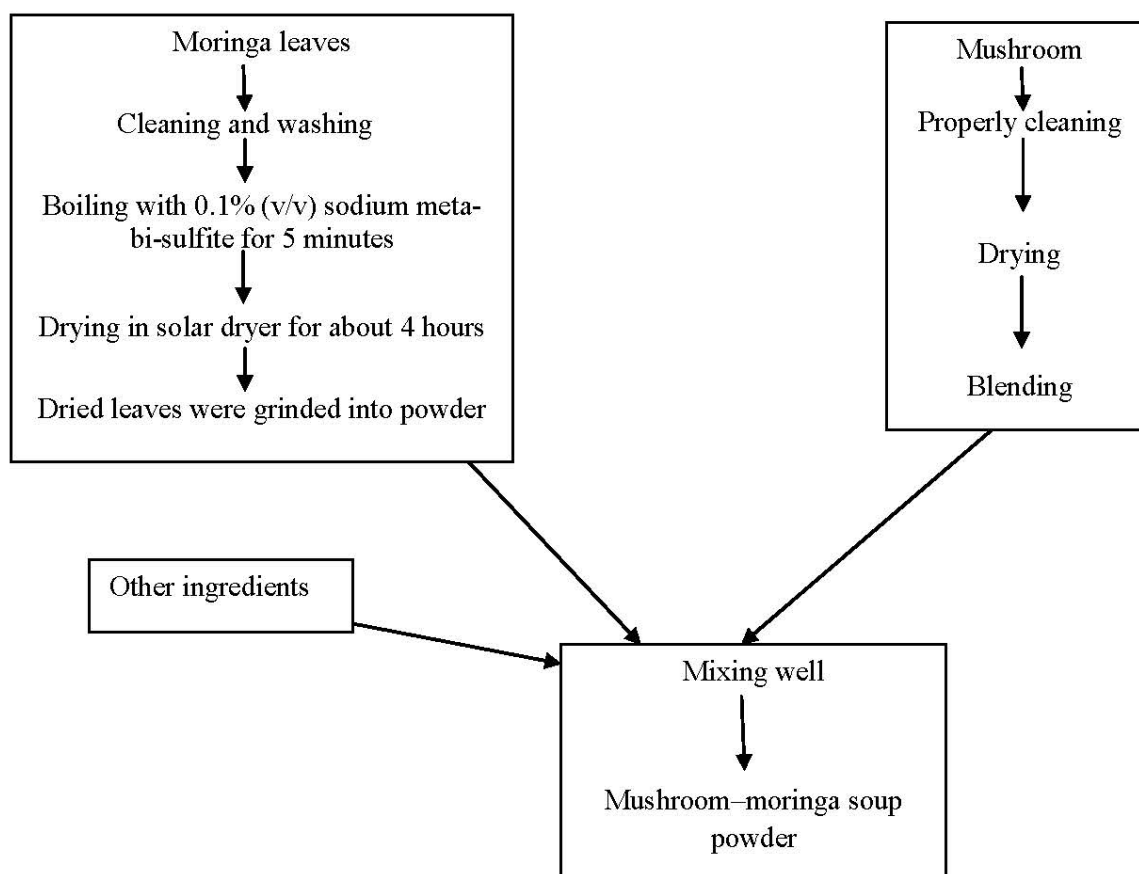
Moringa leaves

Cleaning and washing

Boiling with 0.1% (v/v) sodium meta-bi-sulfite for 5 minutes

Drying in solar dryer for about 4 hours

Dried leaves were grinded into powder

Mushroom

Properly cleaning

Drying

Blending

Other ingredients

Mixing well

Mushroom–moringa soup powder